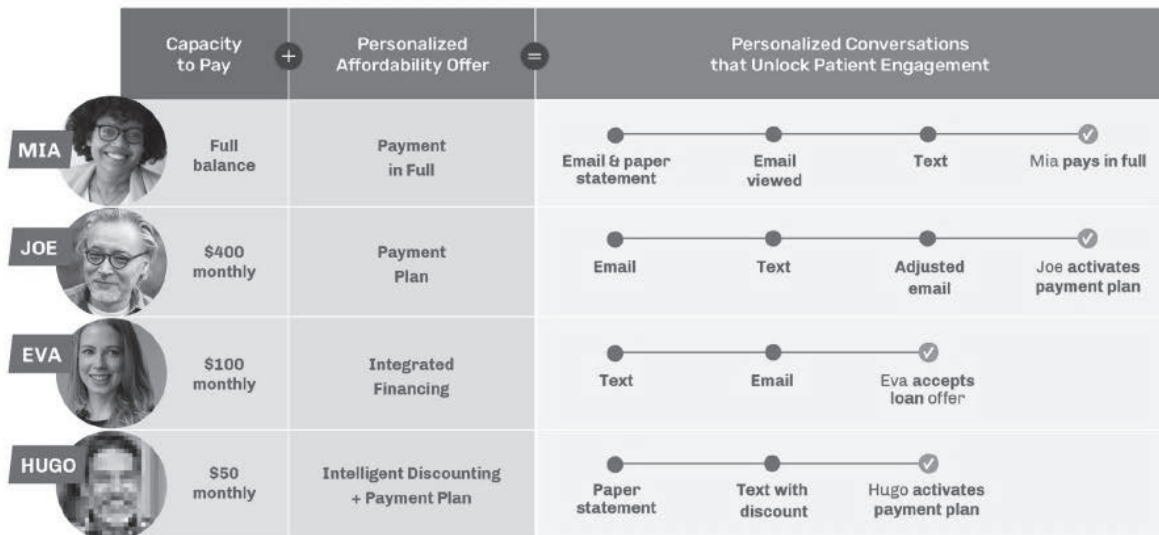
| | Capacity to Pay + | Personalized Affordability Offer = | Personalized Conversations that Unlock Patient Engagement |
|---|---|---|---|
| MIA | Full balance | Payment in Full | Email & paper statement — Email viewed — Text — Mia pays in full |
| JOE | \$400 monthly | Payment Plan | Email — Text — Adjusted email — Joe activates payment plan |
| EVA | \$100 monthly | Integrated Financing | Text — Email — Eva accepts loan offer |
| HUGO | \$50 monthly | Intelligent Discounting + Payment Plan | Paper statement — Text with discount — Hugo activates payment plan |